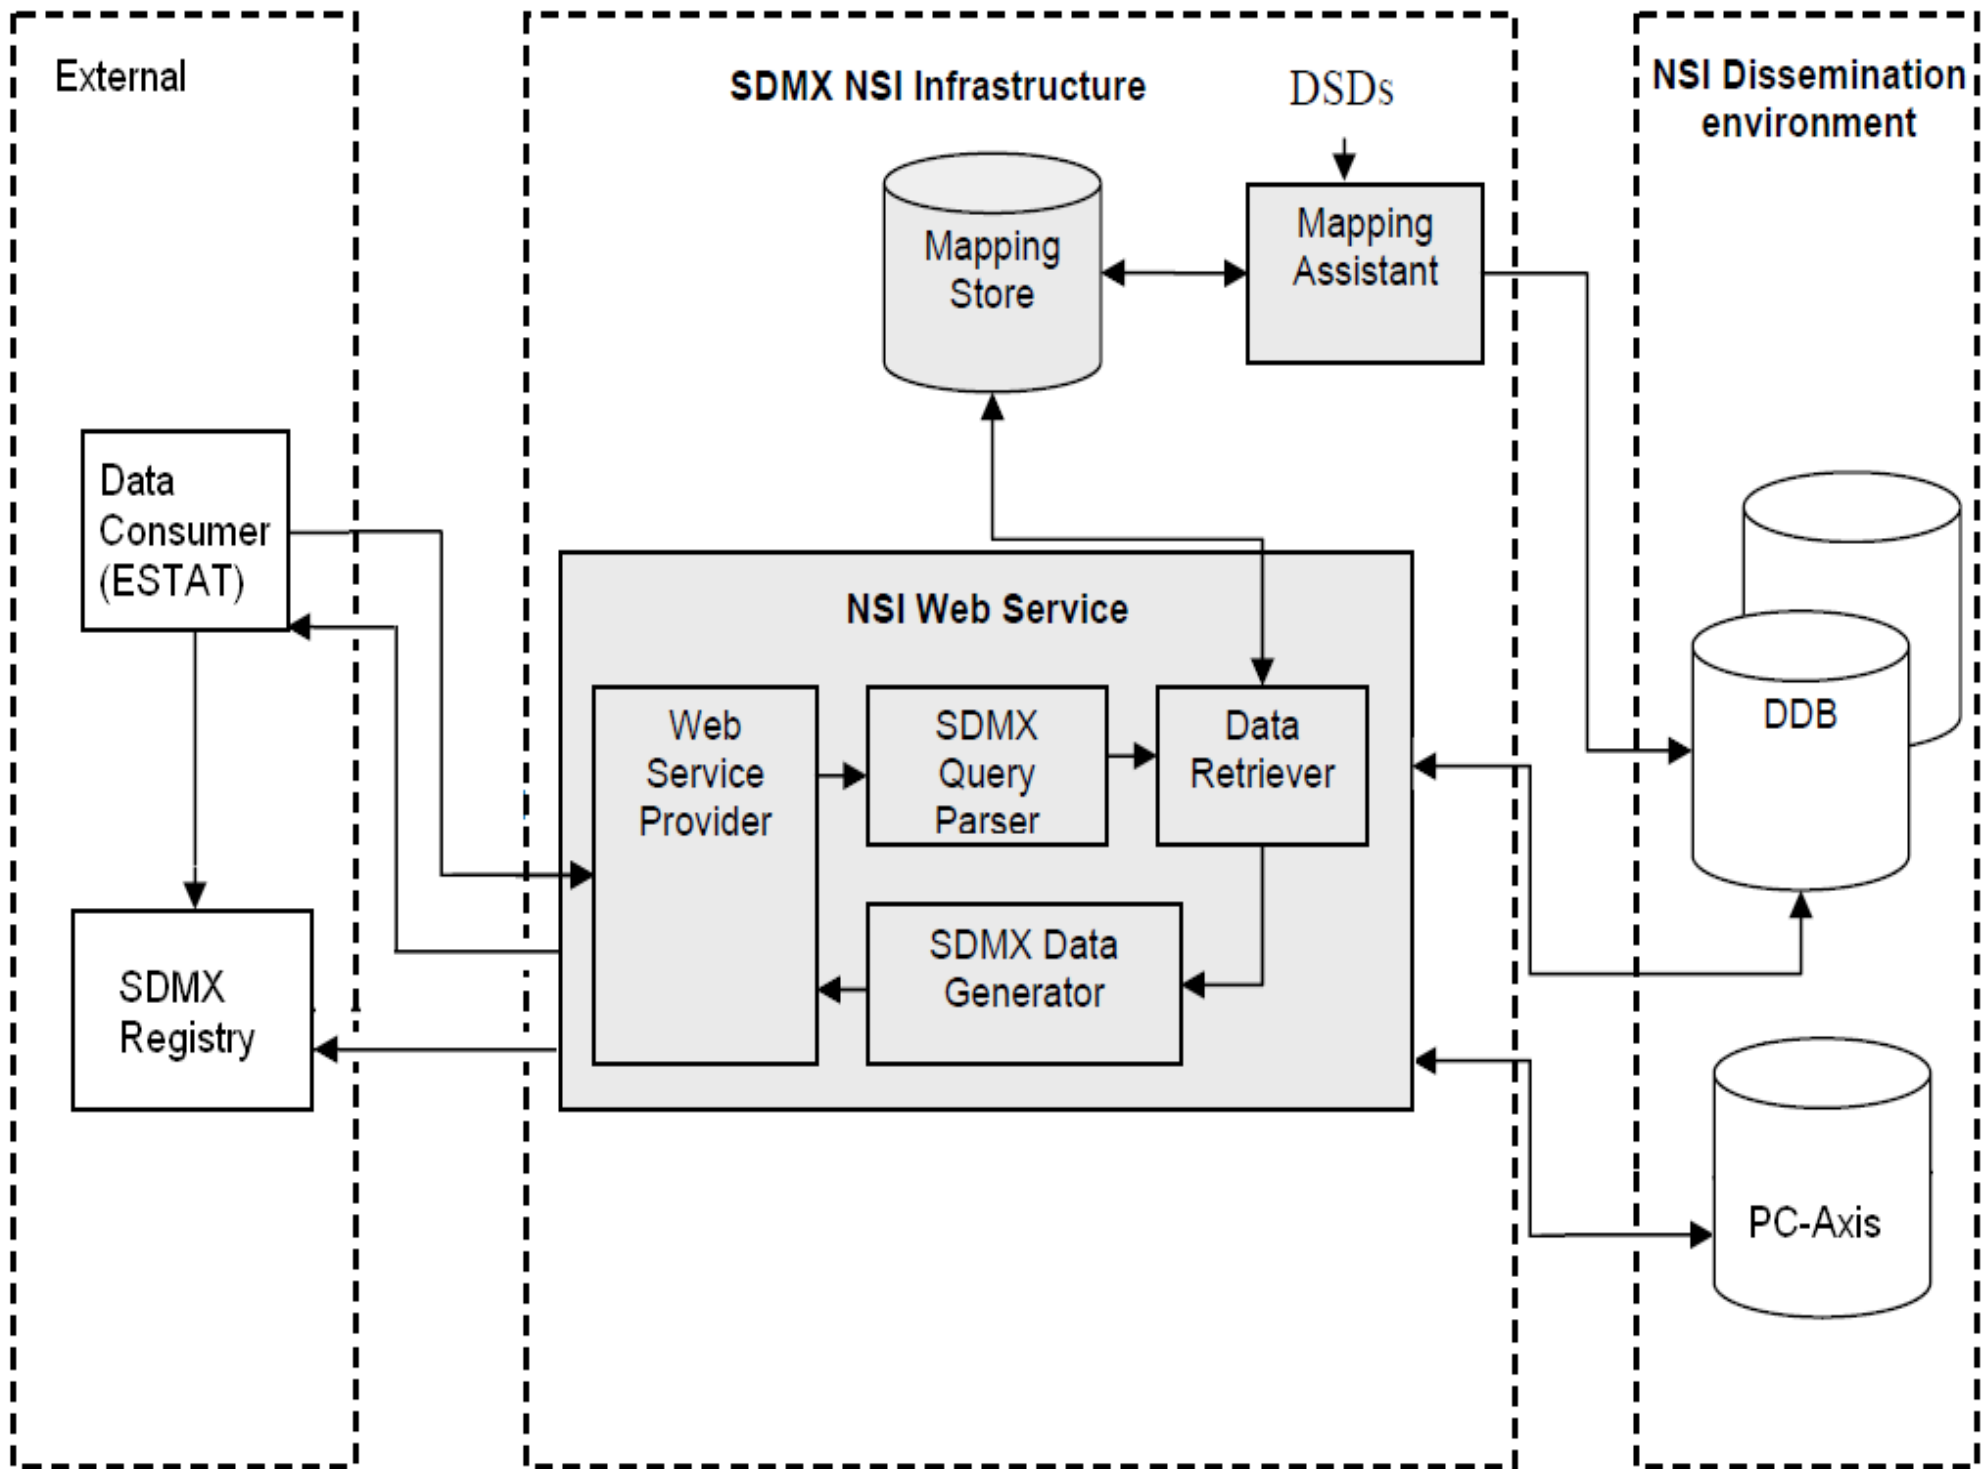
External

SDMX NSI Infrastructure

DSDs

NSI Dissemination environment

Mapping Store

Mapping Assistant

Data Consumer (ESTAT)

NSI Web Service

Web Service Provider

SDMX Query Parser

Data Retriever

DDB

SDMX Data Generator

SDMX Registry

PC-Axis